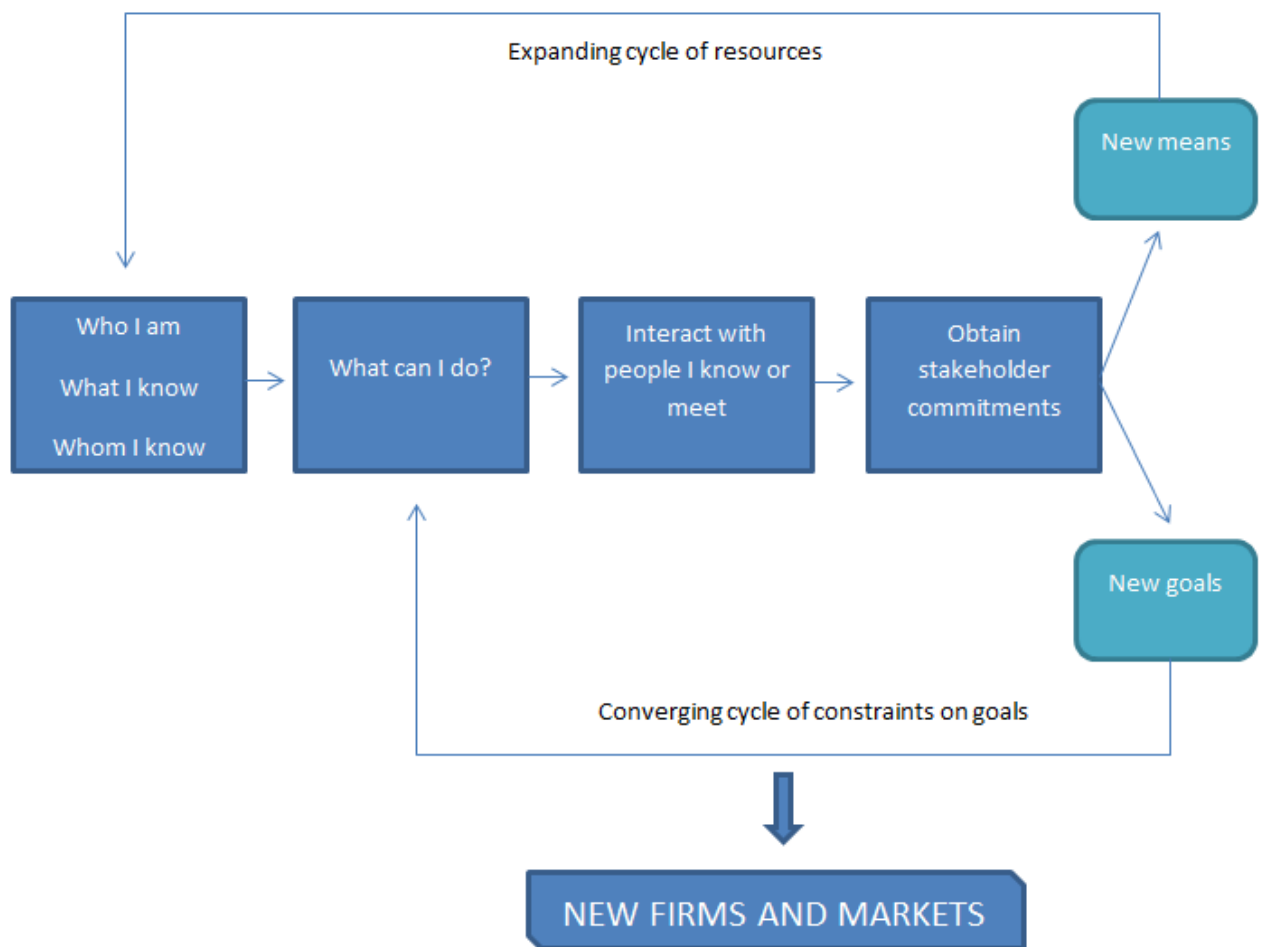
Expanding cycle of resources

New means

Who I am

What I know

Whom I know

What can I do?

Interact with people I know or meet

Obtain stakeholder commitments

New goals

Converging cycle of constraints on goals

NEW FIRMS AND MARKETS